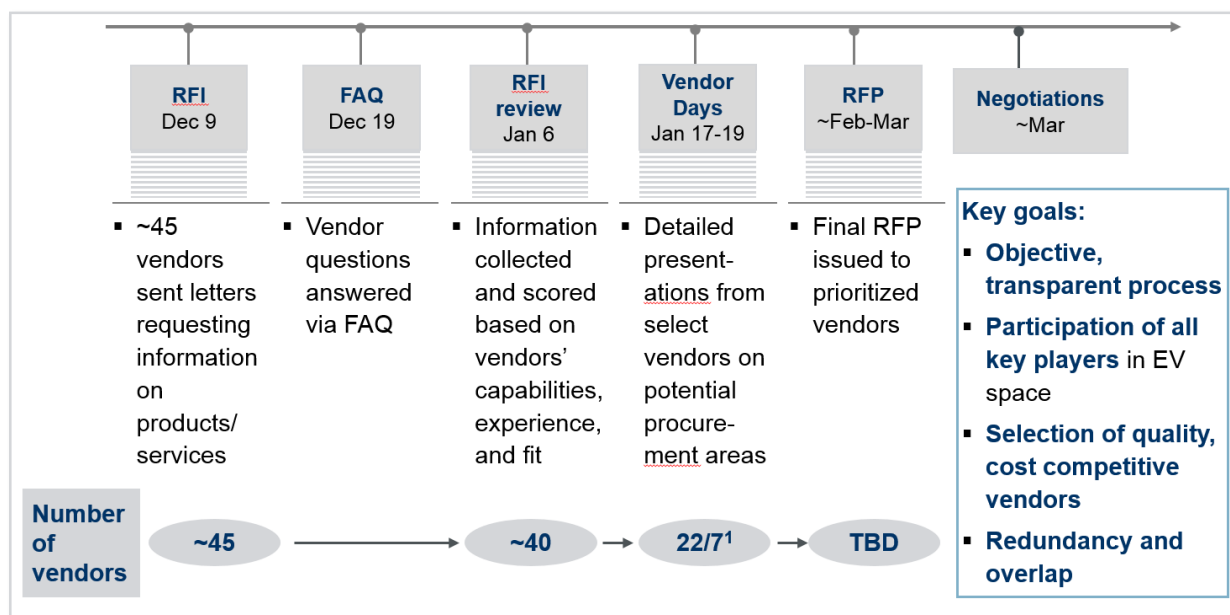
RFI
Dec 9

FAQ
Dec 19

RFI review
Jan 6

Vendor Days
Jan 17-19

RFP
~Feb-Mar

Negotiations
~Mar

▪ ~45 vendors sent letters requesting information on products/ services

▪ Vendor questions answered via FAQ

▪ Information collected and scored based on vendors' capabilities, experience, and fit

▪ Detailed presentations from select vendors on potential procurement areas

▪ Final RFP issued to prioritized vendors

Key goals:
▪ Objective, transparent process
▪ Participation of all key players in EV space
▪ Selection of quality, cost competitive vendors
▪ Redundancy and overlap

Number of vendors

~45

~40

22/7$^1$

TBD